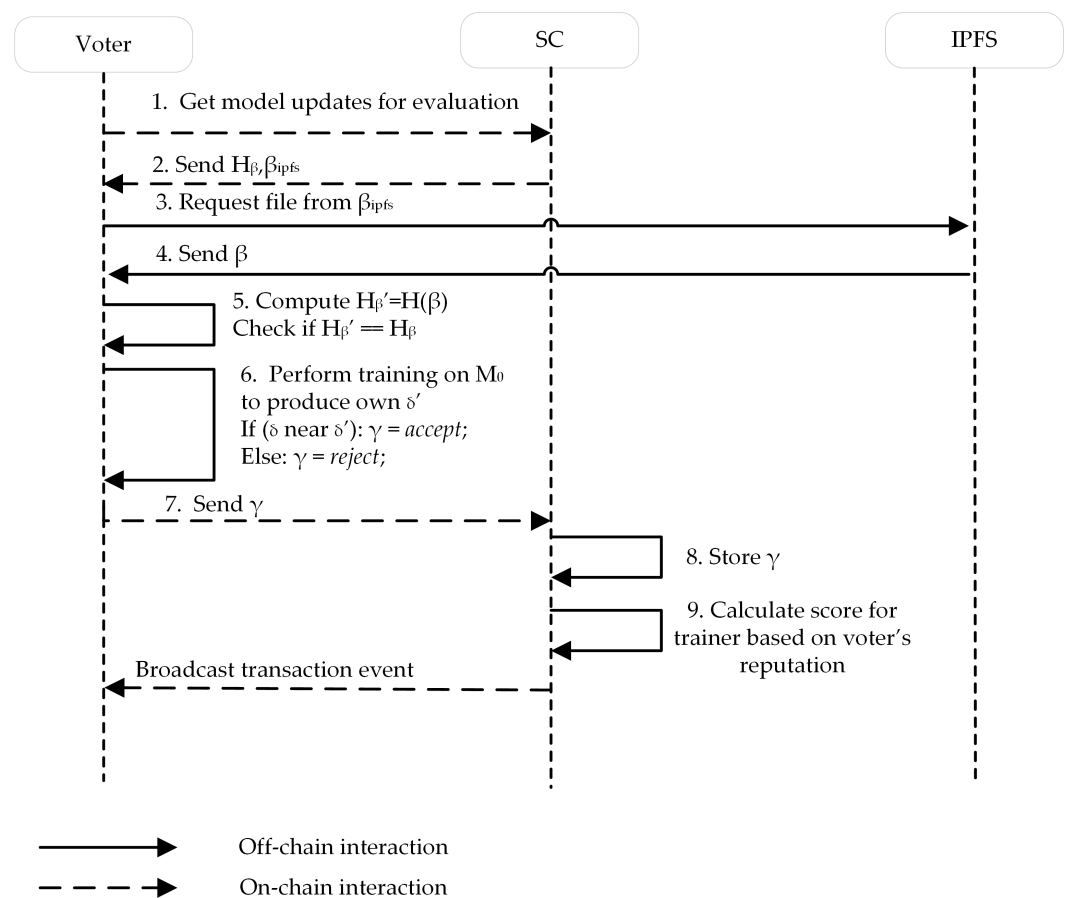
Voter

SC

IPFS

1. Get model updates for evaluation

2. Send $H_\beta, \beta_{ipfs}$

3. Request file from $\beta_{ipfs}$

4. Send $\beta$

5. Compute $H_\beta'=H(\beta)$
Check if $H_\beta' == H_\beta$

6. Perform training on $M_0$ to produce own $\delta'$
If ($\delta$ near $\delta'$): $\gamma$ = *accept*;
Else: $\gamma$ = *reject*;

7. Send $\gamma$

8. Store $\gamma$

9. Calculate score for trainer based on voter's reputation

Broadcast transaction event

Off-chain interaction

On-chain interaction